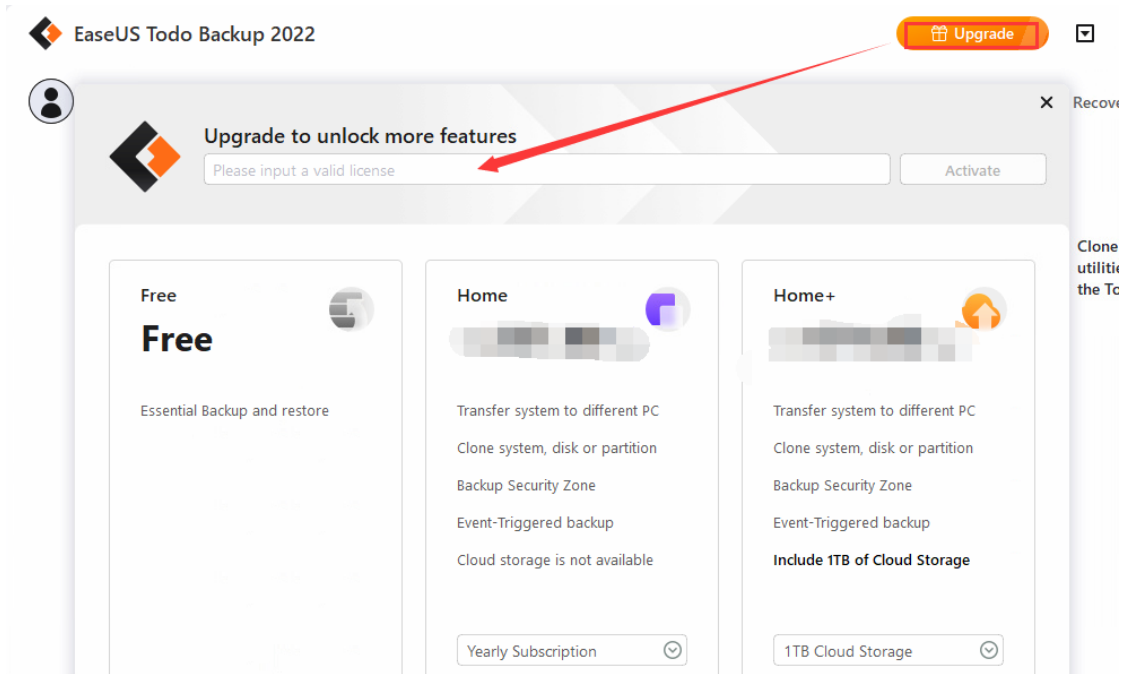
EaseUS Todo Backup 2022

Upgrade

Recove

Upgrade to unlock more features

Please input a valid license

Activate

Clone utiliti the To

Free

Free

Essential Backup and restore

Home

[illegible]

Transfer system to different PC

Clone system, disk or partition

Backup Security Zone

Event-Triggered backup

Cloud storage is not available

Yearly Subscription

Home+

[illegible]

Transfer system to different PC

Clone system, disk or partition

Backup Security Zone

Event-Triggered backup

Include 1TB of Cloud Storage

1TB Cloud Storage